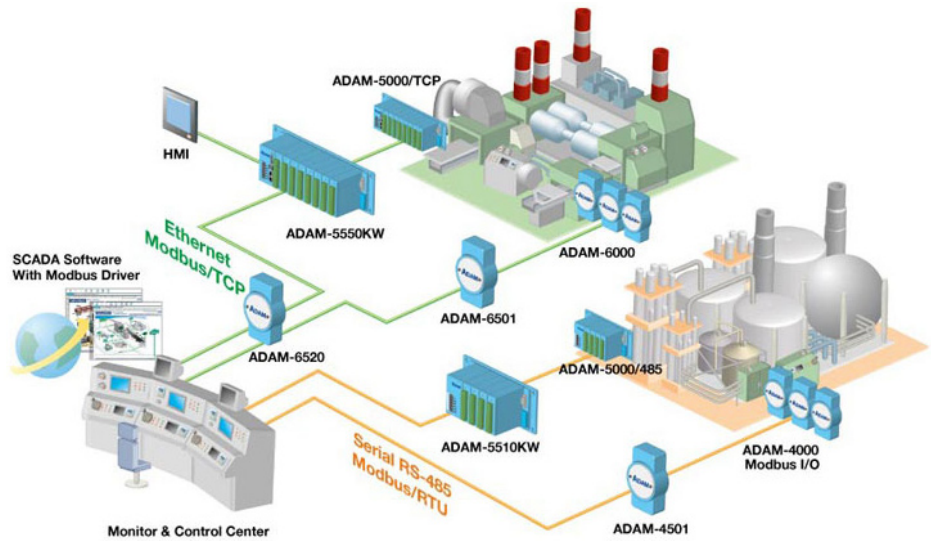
ADAM-5000/TCP

HMI

ADAM-5550KW

Ethernet Modbus/TCP

SCADA Software With Modbus Driver

ADAM-6000

ADAM-6501

ADAM-6520

ADAM-5000/485

ADAM-5510KW

Serial RS-485 Modbus/RTU

ADAM-4000 Modbus I/O

ADAM-4501

Monitor & Control Center